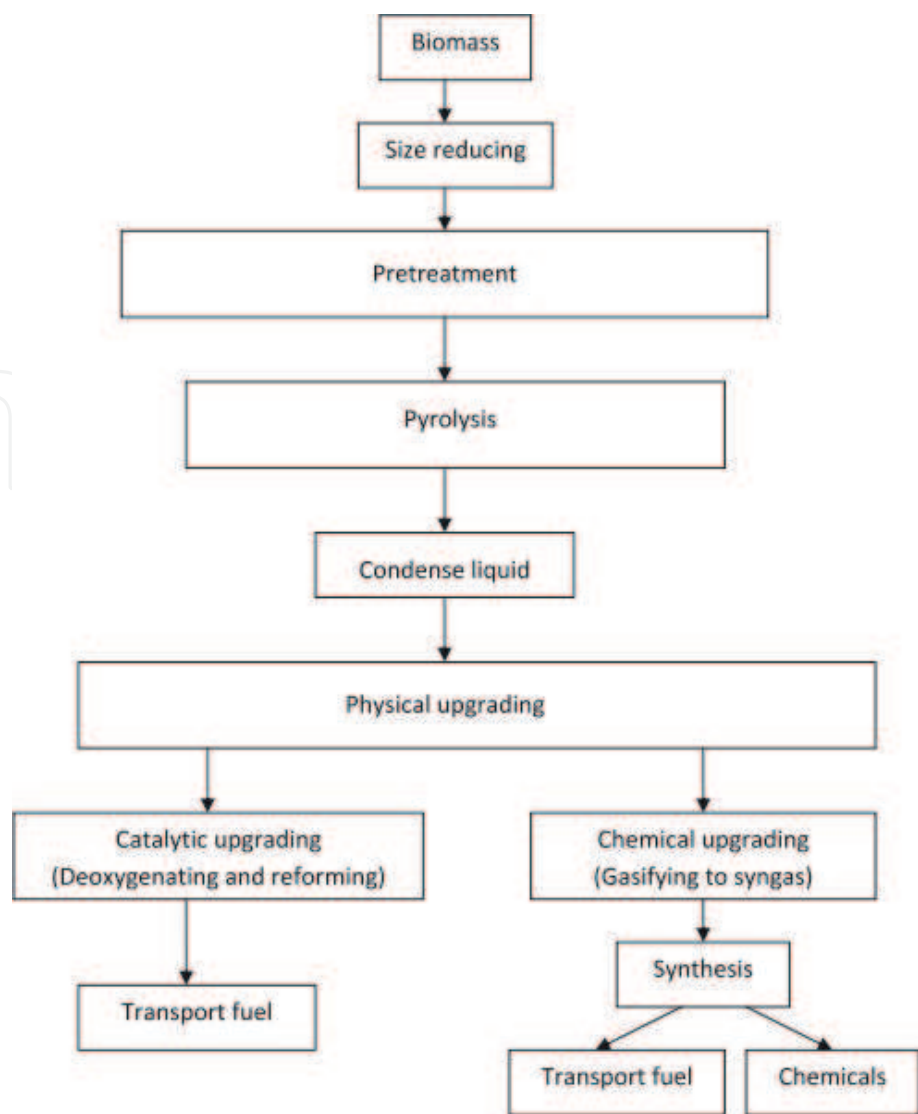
Biomass

Size reducing

Pretreatment

Pyrolysis

Condense liquid

Physical upgrading

Catalytic upgrading (Deoxygenating and reforming)

Chemical upgrading (Gasifying to syngas)

Transport fuel

Synthesis

Transport fuel

Chemicals